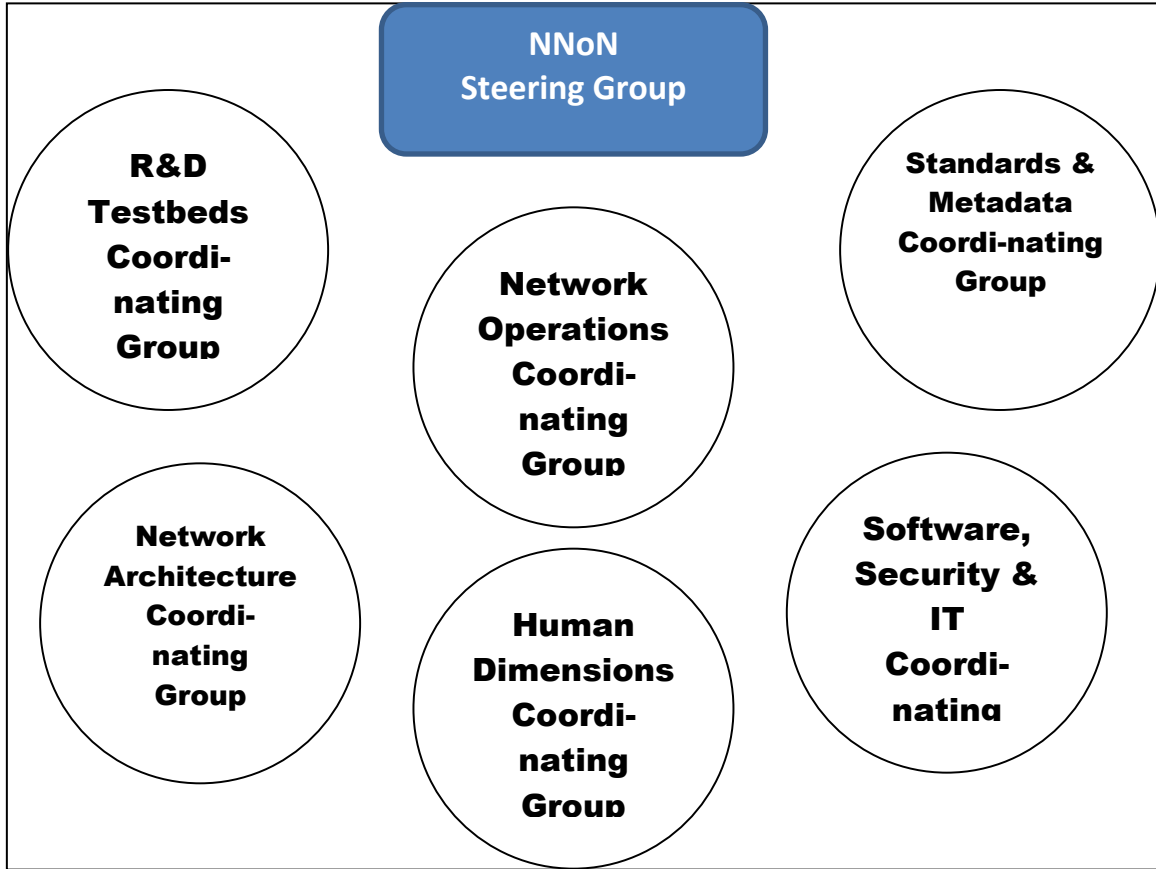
NNoN
Steering Group

R&D Testbeds Coordinating Group

Standards & Metadata Coordi-nating Group

Network Operations Coordinating Group

Network Architecture Coordinating Group

Human Dimensions Coordinating Group

Software, Security & IT Coordinating